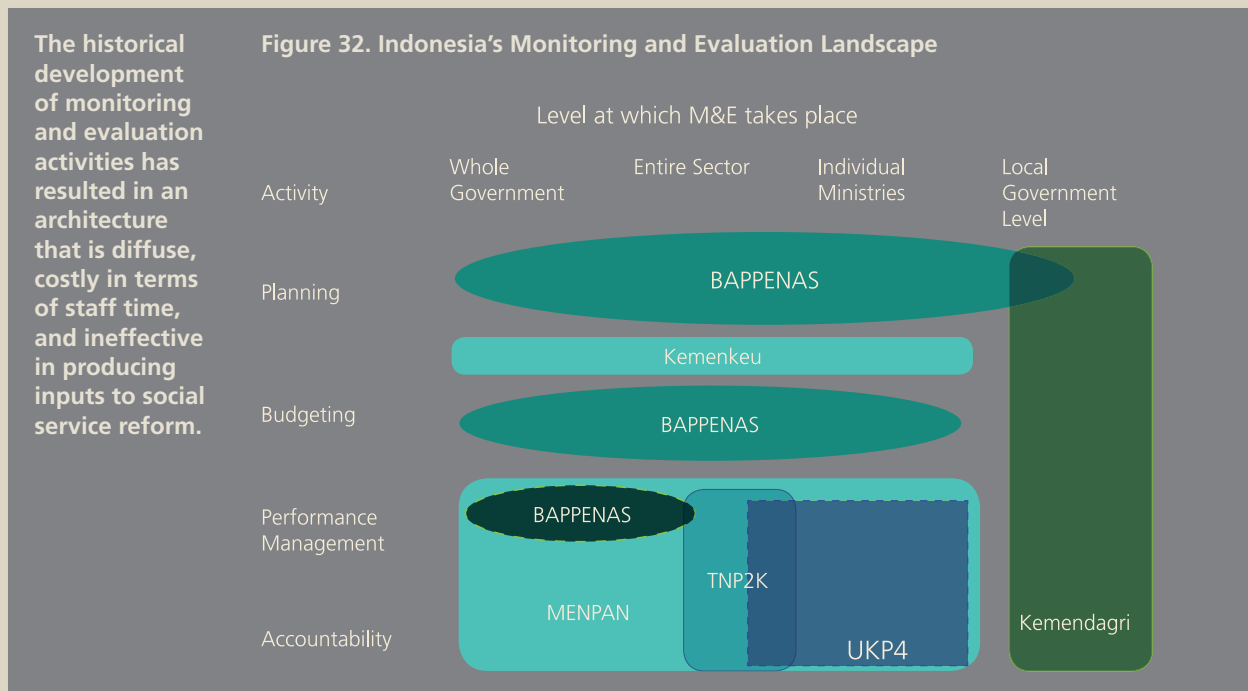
The historical development of monitoring and evaluation activities has resulted in an architecture that is diffuse, costly in terms of staff time, and ineffective in producing inputs to social service reform.

Figure 32. Indonesia's Monitoring and Evaluation Landscape

Level at which M&E takes place

Activity

Whole Government

Entire Sector

Individual Ministries

Local Government Level

Planning

BAPPENAS

Kemenkeu

Budgeting

BAPPENAS

Performance Management

BAPPENAS

TNP2K

MENPAN

Accountability

UKP4

Kemendagri